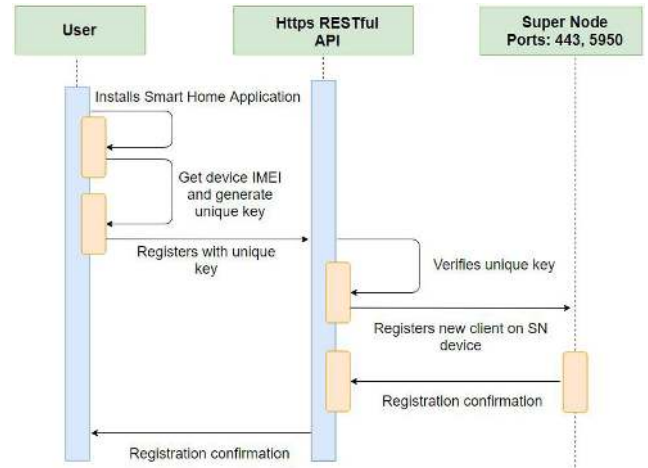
User

Https RESTful API

Super Node Ports: 443, 5950

Installs Smart Home Application

Get device IMEI and generate unique key

Registers with unique key

Verifies unique key

Registers new client on SN device

Registration confirmation

Registration confirmation